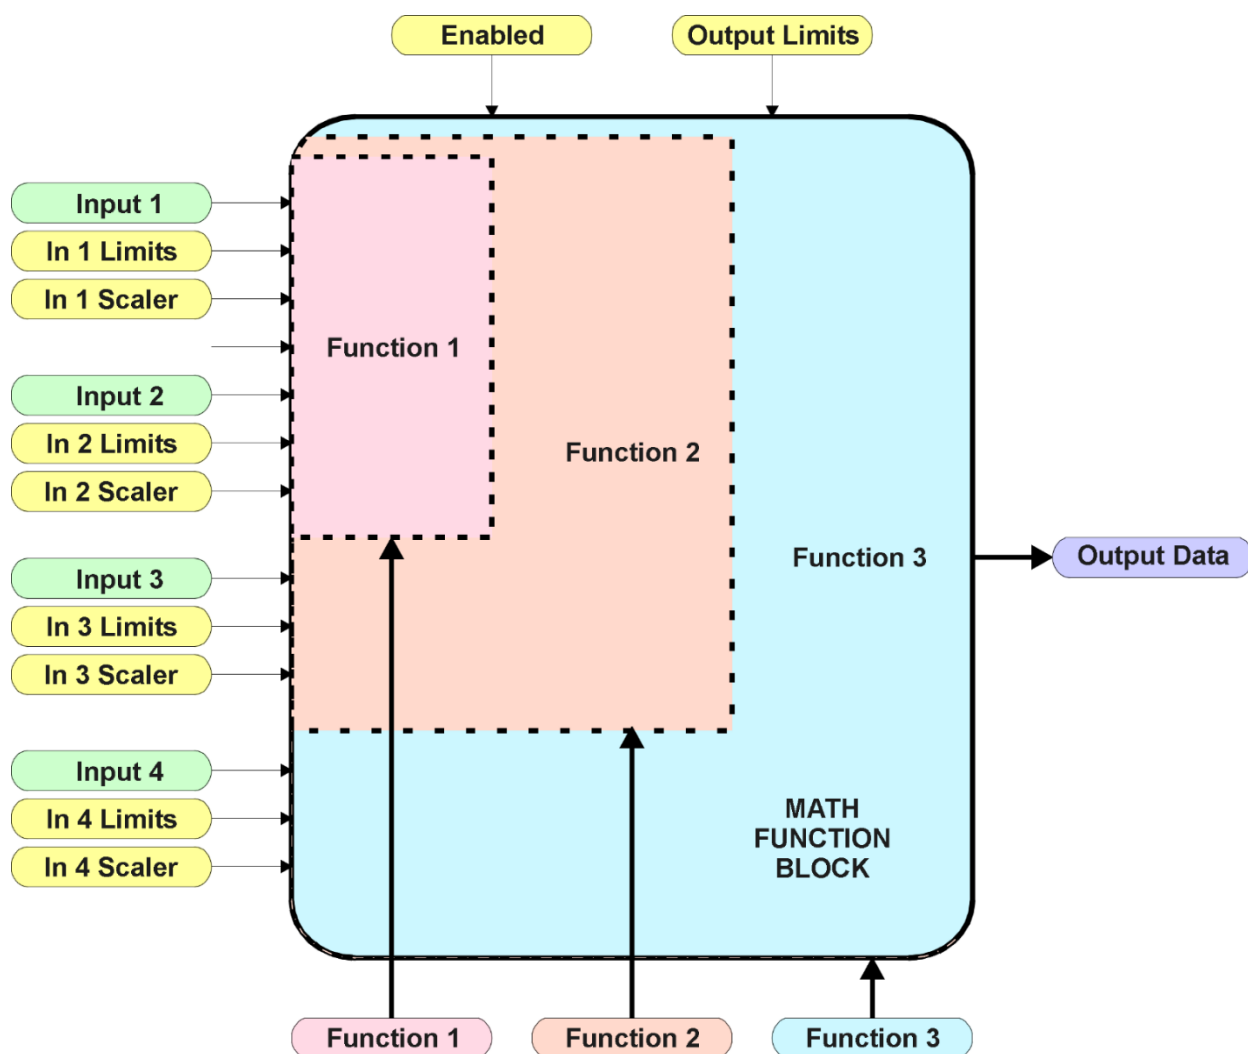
Enabled

Output Limits

Input 1

In 1 Limits

In 1 Scaler

Input 2

In 2 Limits

In 2 Scaler

Input 3

In 3 Limits

In 3 Scaler

Input 4

In 4 Limits

In 4 Scaler

Function 1

Function 2

Function 3

Output Data

MATH FUNCTION BLOCK

Function 1

Function 2

Function 3